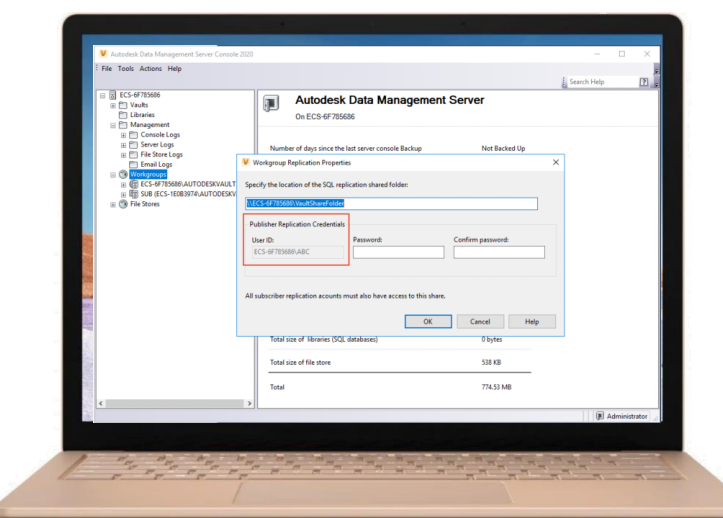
Autodesk Data Management Server Console 2020

File Tools Actions Help

Search Help

ECS-6F785686
Vaults
Libraries
Management
Console Logs
Server Logs
File Store Logs
Email Logs
Workgroups
ECS-6F785686\AUTODESKVAULT
SUB (ECS-1E0B3974\AUTODESKV
File Stores

Autodesk Data Management Server
On ECS-6F785686

Number of days since the last server console Backup
Not Backed Up

Workgroup Replication Properties

Specify the location of the SQL replication shared folder:

\\ECS-6F785686\VaultShareFolder

Publisher Replication Credentials

User ID:
ECS-6F785686\ABC

Password:

Confirm password:

All subscriber replication accounts must also have access to this share.

OK
Cancel
Help

Total size of libraries (SQL databases)
0 bytes

Total size of file store
538 KB

Total
774.53 MB

Administrator